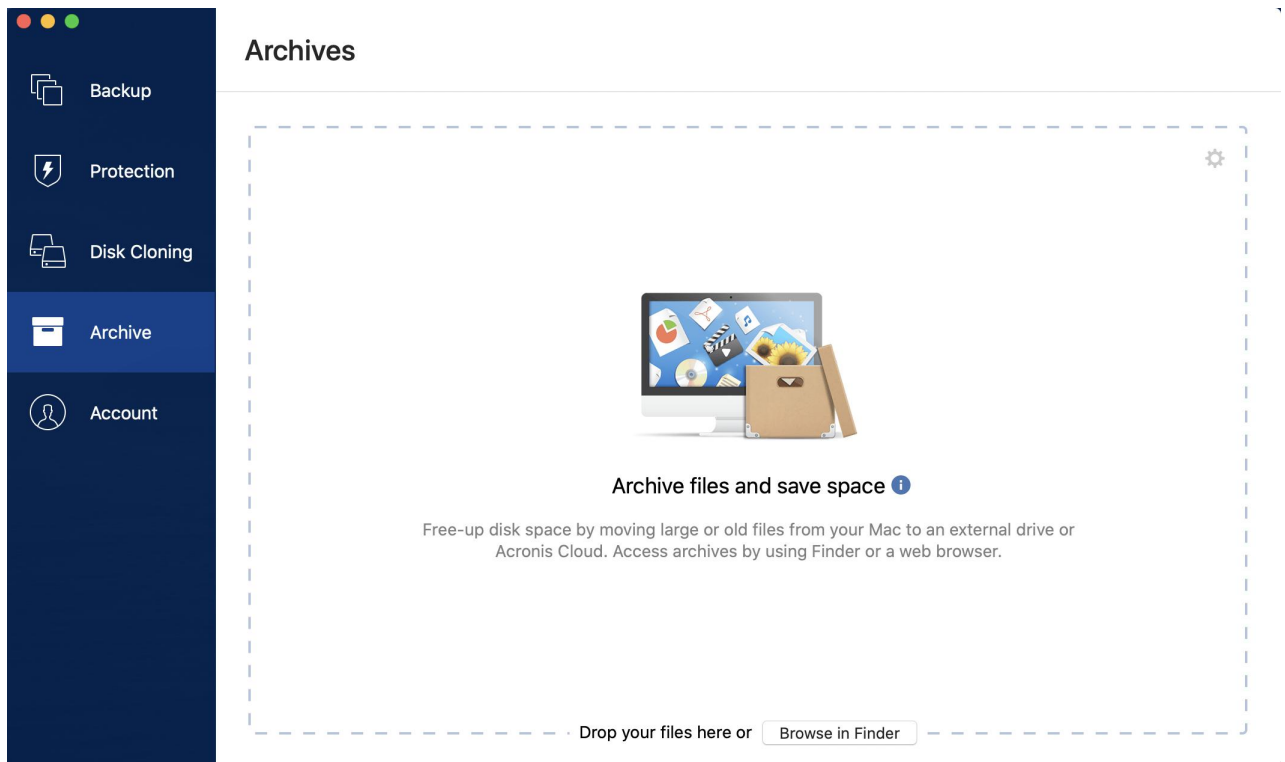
Backup

Protection

Disk Cloning

Archive

Account

Archives

Archive files and save space

Free-up disk space by moving large or old files from your Mac to an external drive or Acronis Cloud. Access archives by using Finder or a web browser.

Drop your files here or Browse in Finder